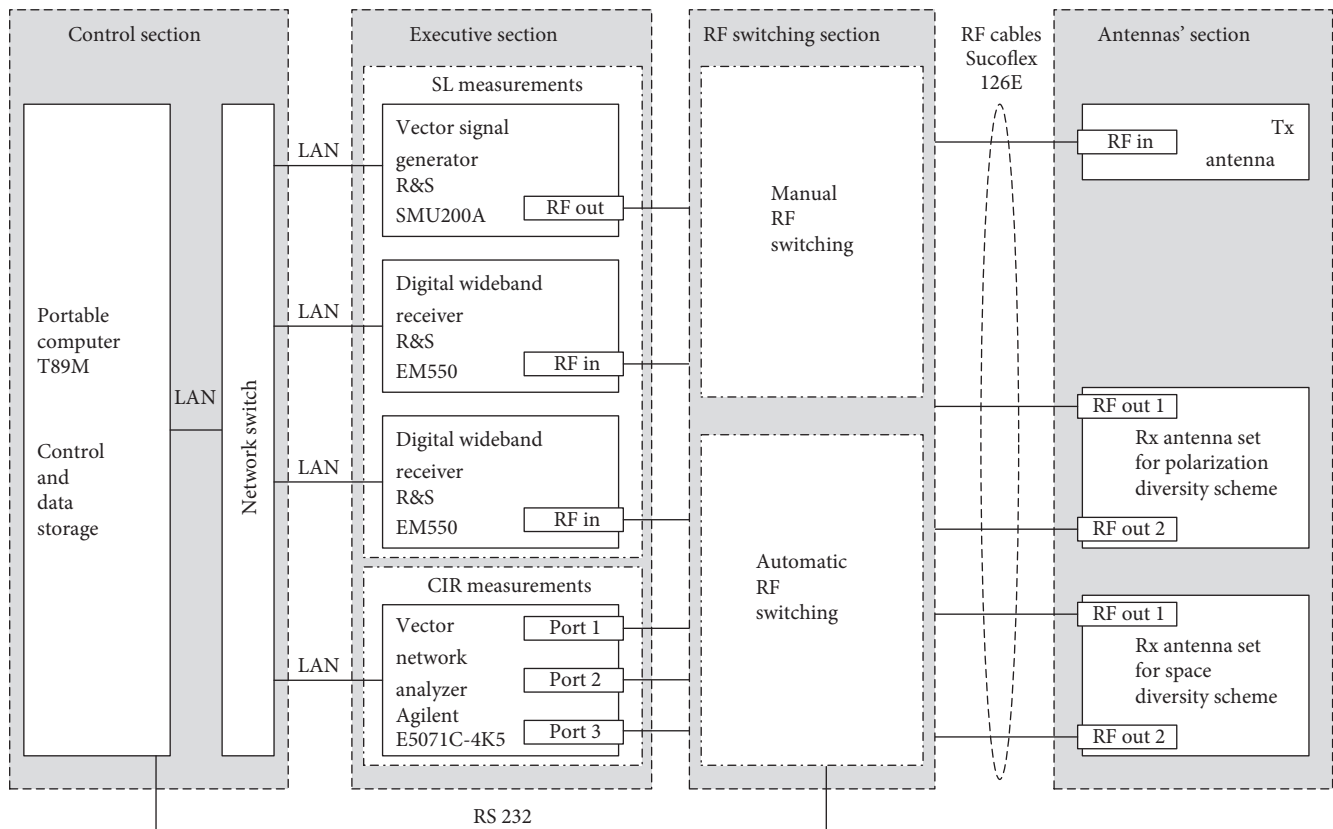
Control section

Portable computer T89M

Control and data storage

LAN

Network switch

LAN

LAN

LAN

LAN

Executive section

SL measurements

Vector signal generator R&S SMU200A

RF out

Digital wideband receiver R&S EM550

RF in

Digital wideband receiver R&S EM550

RF in

CIR measurements

Vector network analyzer Agilent E5071C-4K5

Port 1

Port 2

Port 3

RF switching section

Manual RF switching

Automatic RF switching

RF cables Sucoflex 126E

Antennas' section

RF in

Tx antenna

RF out 1

Rx antenna set for polarization diversity scheme

RF out 2

RF out 1

Rx antenna set for space diversity scheme

RF out 2

RS 232